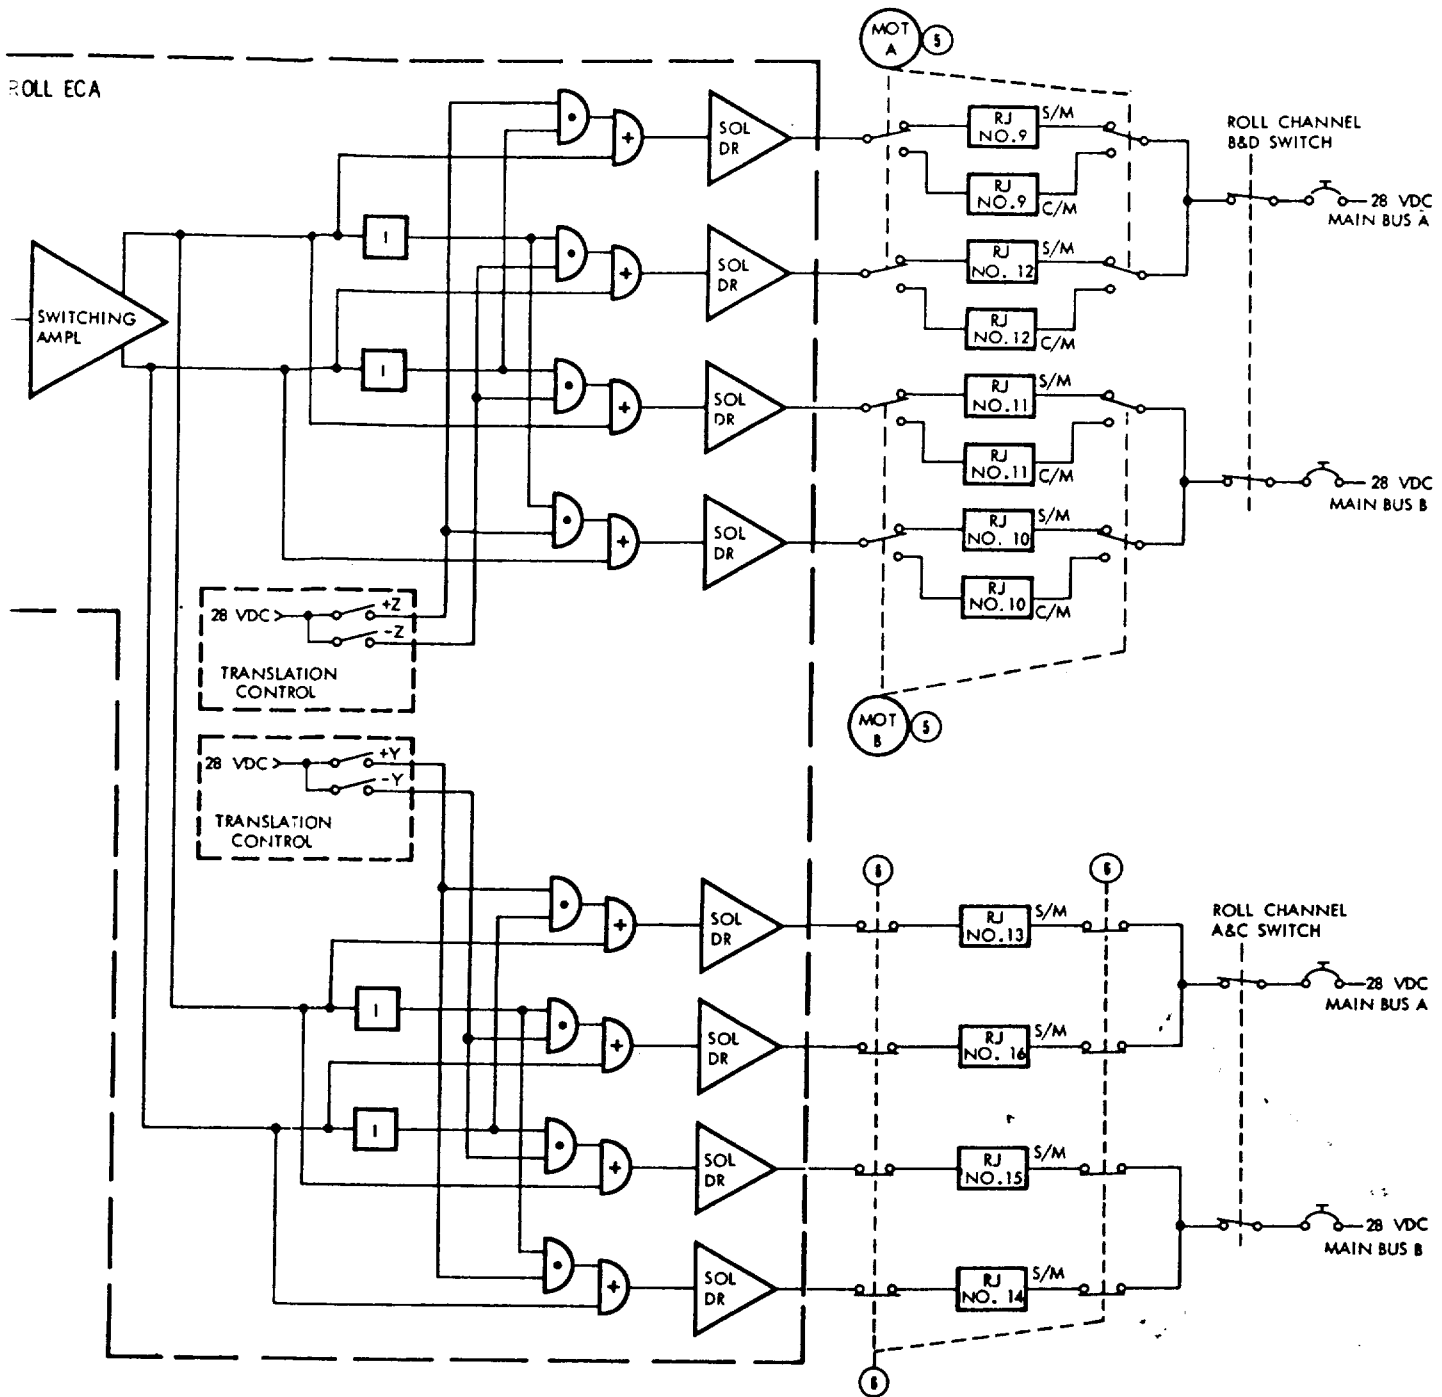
ROLL ECA

MOT A
5

SWITCHING AMPL

I
I

SOL DR
SOL DR
SOL DR
SOL DR

RJ NO. 9 S/M
RJ NO. 9 C/M
RJ NO. 12 S/M
RJ NO. 12 C/M
RJ NO. 11 S/M
RJ NO. 11 C/M
RJ NO. 10 S/M
RJ NO. 10 C/M

ROLL CHANNEL B&D SWITCH

28 VDC MAIN BUS A
28 VDC MAIN BUS B

28 VDC
+Z
-Z
TRANSLATION CONTROL

MOT B
5

28 VDC
+Y
-Y
TRANSLATION CONTROL

I
I

SOL DR
SOL DR
SOL DR
SOL DR

6
6
6

RJ NO. 13 S/M
RJ NO. 16 S/M
RJ NO. 15 S/M
RJ NO. 14 S/M

ROLL CHANNEL A&C SWITCH

28 VDC MAIN BUS A
28 VDC MAIN BUS B